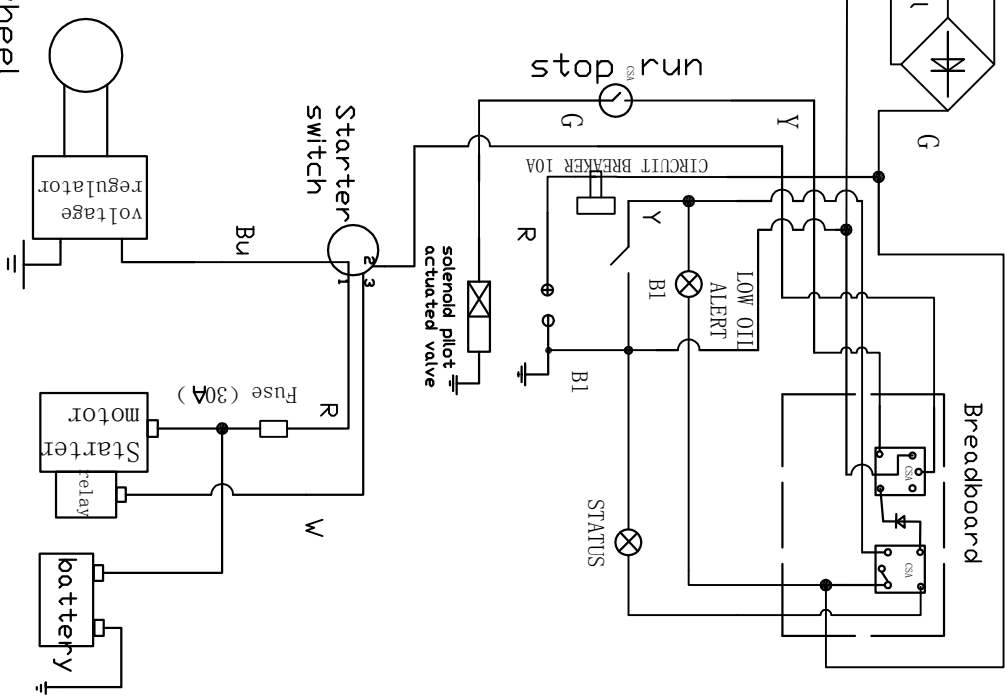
heel

Starter switch

stop run

CSA

G

Y

G

CIRCUIT BREAKER 10A

voltage regulator

Bu

2

3

1

solenoid pilot actuated valve

R

Y

LOW OIL ALERT

B1

B1

Breadboard

Fuse (30A)

R

Starter motor

relay

W

CSA

CSA

STATUS

battery